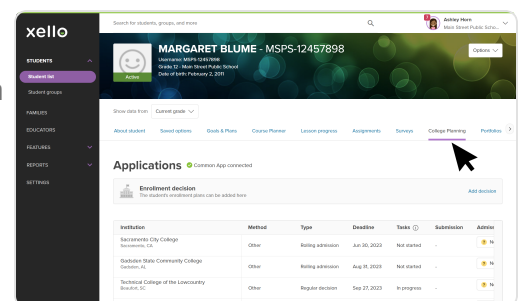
xello

STUDENTS
Student list
Student groups
FAMILIES
EDUCATORS
FEATURES
REPORTS
SETTINGS

Search for students, groups, and more

Ashley Horn
Main Street Public Scho...

Active

MARGARET BLUME - MSPS-12457898
Username: MSPS-12457898
Grade 12 - Main Street Public School
Date of birth: February 2, 2011

Options

Show data from Current grade

About student | Saved options | Goals & Plans | Course Planner | Lesson progress | Assignments | Surveys | College Planning | Portfolio

Applications Common App connected

Enrollment decision
The student's enrollment plans can be added here
Add decision

| Institution | Method | Type | Deadline | Tasks | Submission | Admi |
|---|---|---|---|---|---|---|
| Sacramento City College Sacramento, CA | Other | Rolling admission | Jun 30, 2023 | Not started | - | N |
| Gadsden State Community College Gadsden, AL | Other | Rolling admission | Aug 31, 2023 | Not started | - | N |
| Technical College of the Lowcountry Beaufort, SC | Other | Regular decision | Sep 27, 2023 | In progress | - | N |